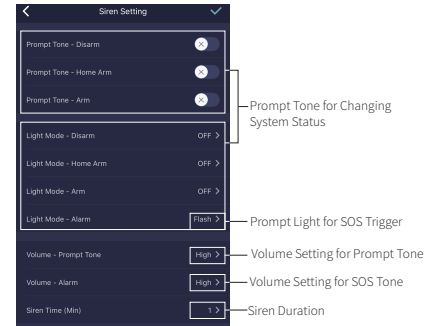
Siren Setting

Prompt Tone - Disarm

Prompt Tone - Home Arm

Prompt Tone - Arm

Light Mode - Disarm OFF >

Light Mode - Home Arm OFF >

Light Mode - Arm OFF >

Light Mode - Alarm Flash >

Volume - Prompt Tone High >

Volume - Alarm High >

Siren Time (Min) 1 >

Prompt Tone for Changing System Status

Prompt Light for SOS Trigger

Volume Setting for Prompt Tone

Volume Setting for SOS Tone

Siren Duration